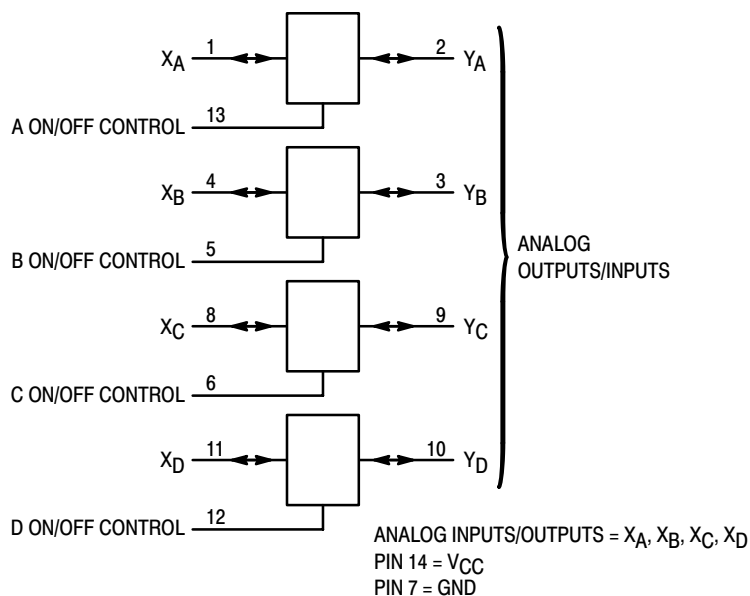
$X_A$ 1 2 $Y_A$

A ON/OFF CONTROL 13

$X_B$ 4 3 $Y_B$

B ON/OFF CONTROL 5

$X_C$ 8 9 $Y_C$

C ON/OFF CONTROL 6

$X_D$ 11 10 $Y_D$

D ON/OFF CONTROL 12

ANALOG OUTPUTS/INPUTS

ANALOG INPUTS/OUTPUTS = $X_A$, $X_B$, $X_C$, $X_D$
PIN 14 = $V_{CC}$
PIN 7 = GND